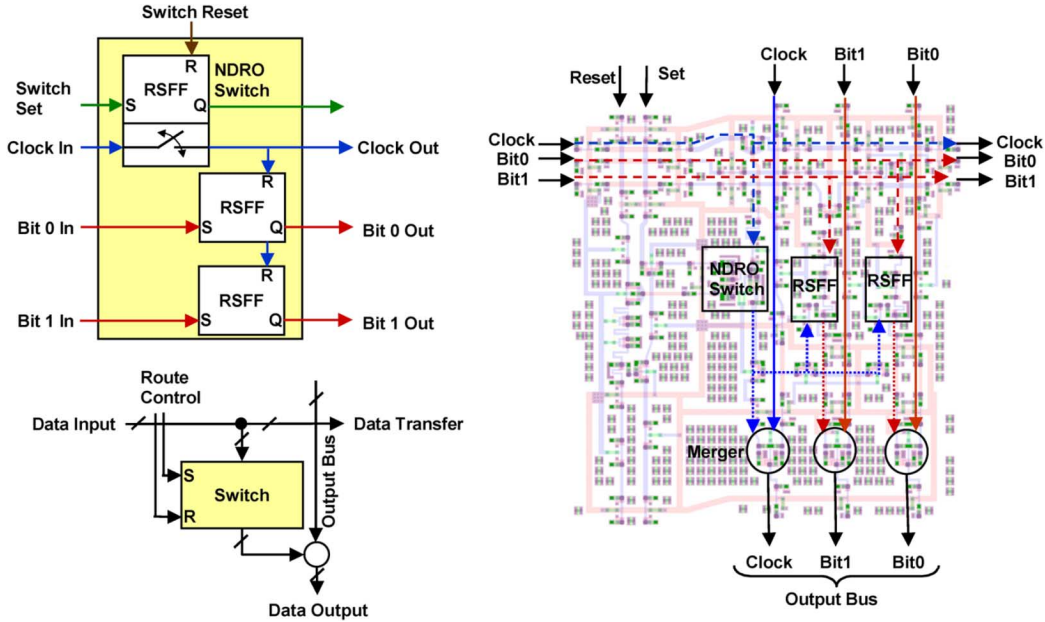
Switch Reset

R
RSFF
S
Q
NDRO Switch

Switch Set

Clock In

Clock Out

R
RSFF
S
Q

Bit 0 In

Bit 0 Out

R
RSFF
S
Q

Bit 1 In

Bit 1 Out

Route Control

Data Input

Data Transfer

Output Bus

S
Switch
R

Data Output

Reset
Set
Clock
Bit1
Bit0

Clock
Bit0
Bit1

Clock
Bit0
Bit1

NDRO Switch
RSFF
RSFF

Merger

Clock
Bit1
Bit0

Output Bus